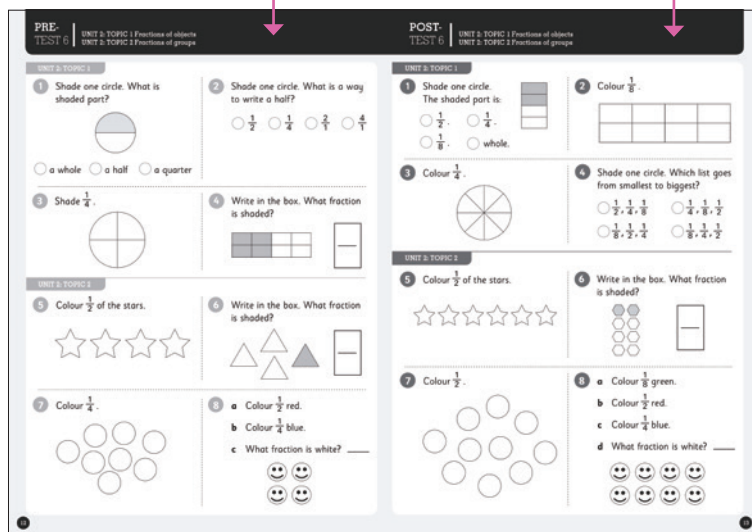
PRE-
TEST 6
UNIT 2: TOPIC 1 Fractions of objects
UNIT 2: TOPIC 2 Fractions of groups

UNIT 2: TOPIC 1

1 Shade one circle. What is shaded part?

a whole   a half   a quarter

2 Shade one circle. What is a way to write a half?

$\frac{1}{2}$   $\frac{1}{4}$   $\frac{2}{1}$   $\frac{4}{1}$

3 Shade $\frac{1}{4}$.

4 Write in the box. What fraction is shaded?

UNIT 2: TOPIC 2

5 Colour $\frac{1}{2}$ of the stars.

6 Write in the box. What fraction is shaded?

7 Colour $\frac{1}{4}$.

8 a Colour $\frac{1}{2}$ red.
b Colour $\frac{1}{4}$ blue.
c What fraction is white? ____

POST-
TEST 6
UNIT 2: TOPIC 1 Fractions of objects
UNIT 2: TOPIC 2 Fractions of groups

UNIT 2: TOPIC 1

1 Shade one circle.
The shaded part is:
$\frac{1}{2}$.   $\frac{1}{4}$.
$\frac{1}{8}$.   whole.

2 Colour $\frac{1}{8}$.

3 Colour $\frac{1}{4}$.

4 Shade one circle. Which list goes from smallest to biggest?

$\frac{1}{2}, \frac{1}{4}, \frac{1}{8}$   $\frac{1}{4}, \frac{1}{8}, \frac{1}{2}$
$\frac{1}{8}, \frac{1}{2}, \frac{1}{4}$   $\frac{1}{8}, \frac{1}{4}, \frac{1}{2}$

UNIT 2: TOPIC 2

5 Colour $\frac{1}{2}$ of the stars.

6 Write in the box. What fraction is shaded?

7 Colour $\frac{1}{2}$.

8 a Colour $\frac{1}{8}$ green.
b Colour $\frac{1}{2}$ red.
c Colour $\frac{1}{4}$ blue.
d What fraction is white? ____

18

19